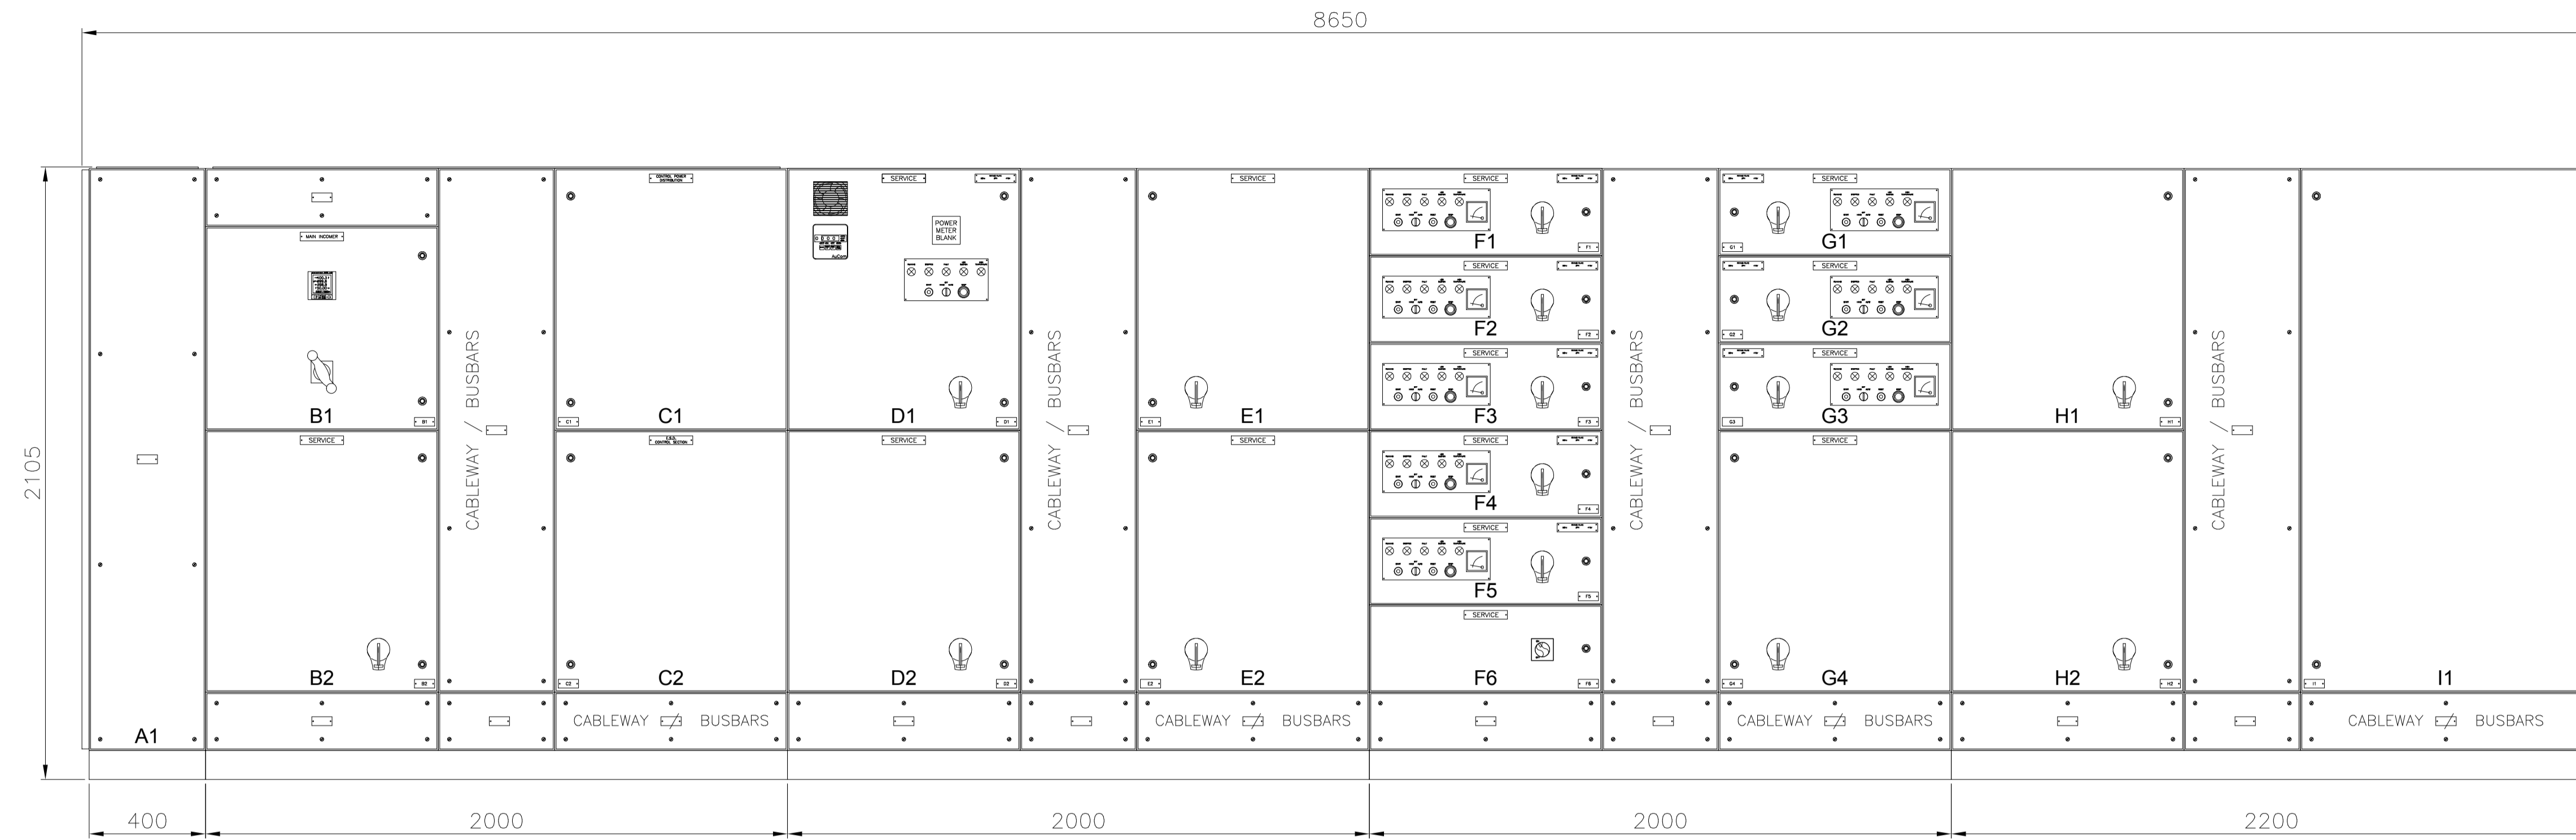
8650

2105

MAIN INCOMER

B1

SERVICE

B2

A1

CABLEWAY / BUSBARS

CONTROL POWER DISTRIBUTION

C1

C2

CABLEWAY BUSBARS

SERVICE

POWER METER BLANK

D1

SERVICE

D2

CABLEWAY / BUSBARS

SERVICE

E1

SERVICE

E2

CABLEWAY BUSBARS

SERVICE

F1

SERVICE

F2

SERVICE

F3

SERVICE

F4

SERVICE

F5

SERVICE

F6

CABLEWAY / BUSBARS

SERVICE

G1

SERVICE

G2

SERVICE

G3

SERVICE

G4

CABLEWAY BUSBARS

H1

H2

CABLEWAY / BUSBARS

I1

CABLEWAY BUSBARS

400

2000

2000

2000

2200